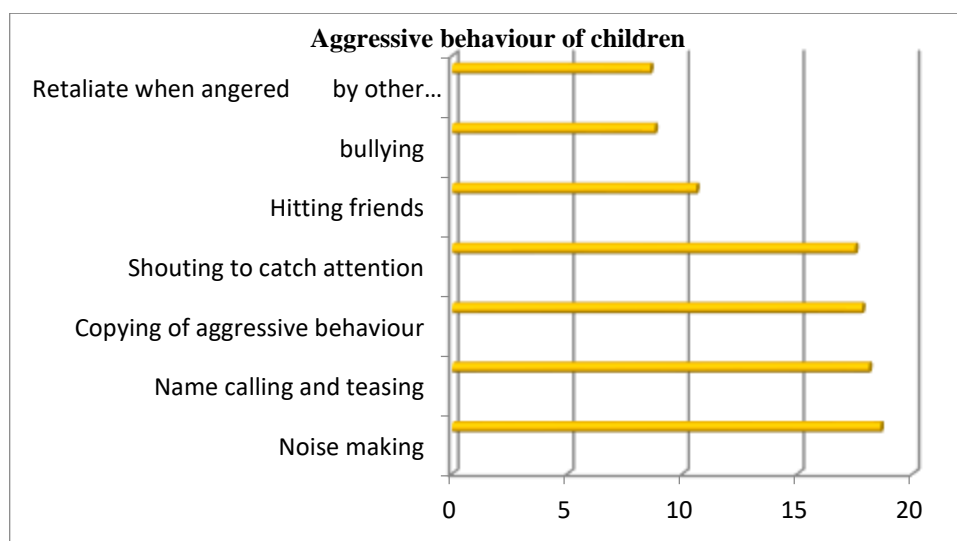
Aggressive behaviour of children

Retaliate when angered by other…

bullying

Hitting friends

Shouting to catch attention

Copying of aggressive behaviour

Name calling and teasing

Noise making

0
5
10
15
20